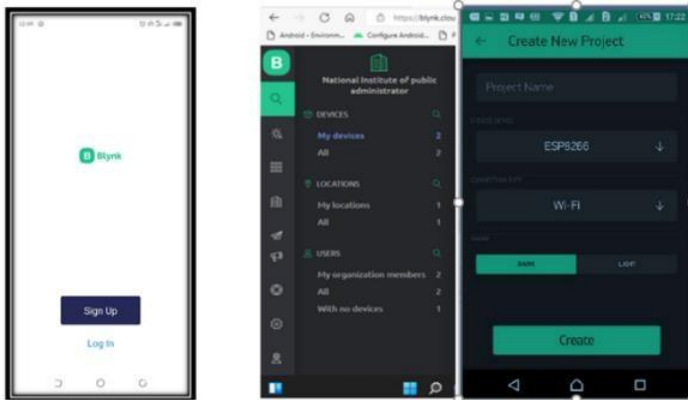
Blynk

Sign Up

Log In

https://blynk.clou

Android - Environm... Configure Android...

B

National Institute of public administrator

DEVICES

My devices 2

All 2

LOCATIONS

My locations 1

All 1

USERS

My organization members 2

All 2

With no devices 1

17:22

Create New Project

Project Name

ESP8266

Wi-Fi

DARK

LIGHT

Create